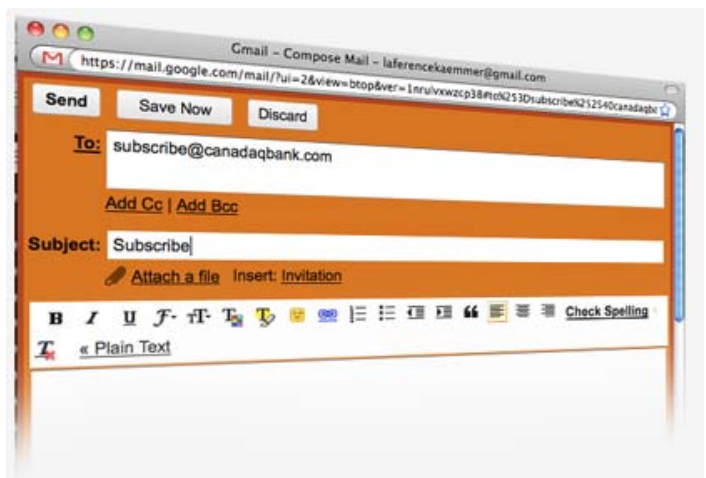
Gmail – Compose Mail – laferencekaemmer@gmail.com

https://mail.google.com/mail/?ui=2&view=btop&ver=1nrulvxwzcp38#to%253Dsubscribe%252540canadaqbc

Send | Save Now | Discard

To: subscribe@canadaqbank.com

Add Cc | Add Bcc

Subject: Subscribe

Attach a file Insert: Invitation

B I U Check Spelling

« Plain Text